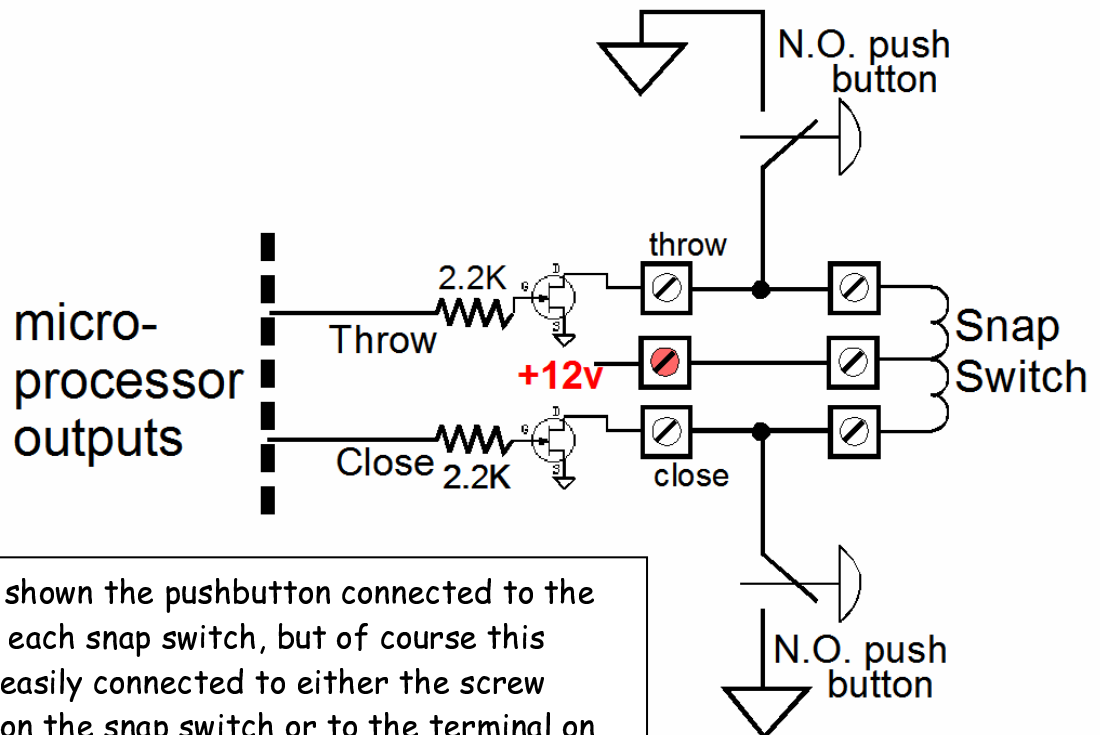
N.O. push button

throw

2.2K

micro-processor outputs

Throw

+12v

Snap Switch

Close

2.2K

close

N.O. push button

shown the pushbutton connected to the each snap switch, but of course this easily connected to either the screw on the snap switch or to the terminal on